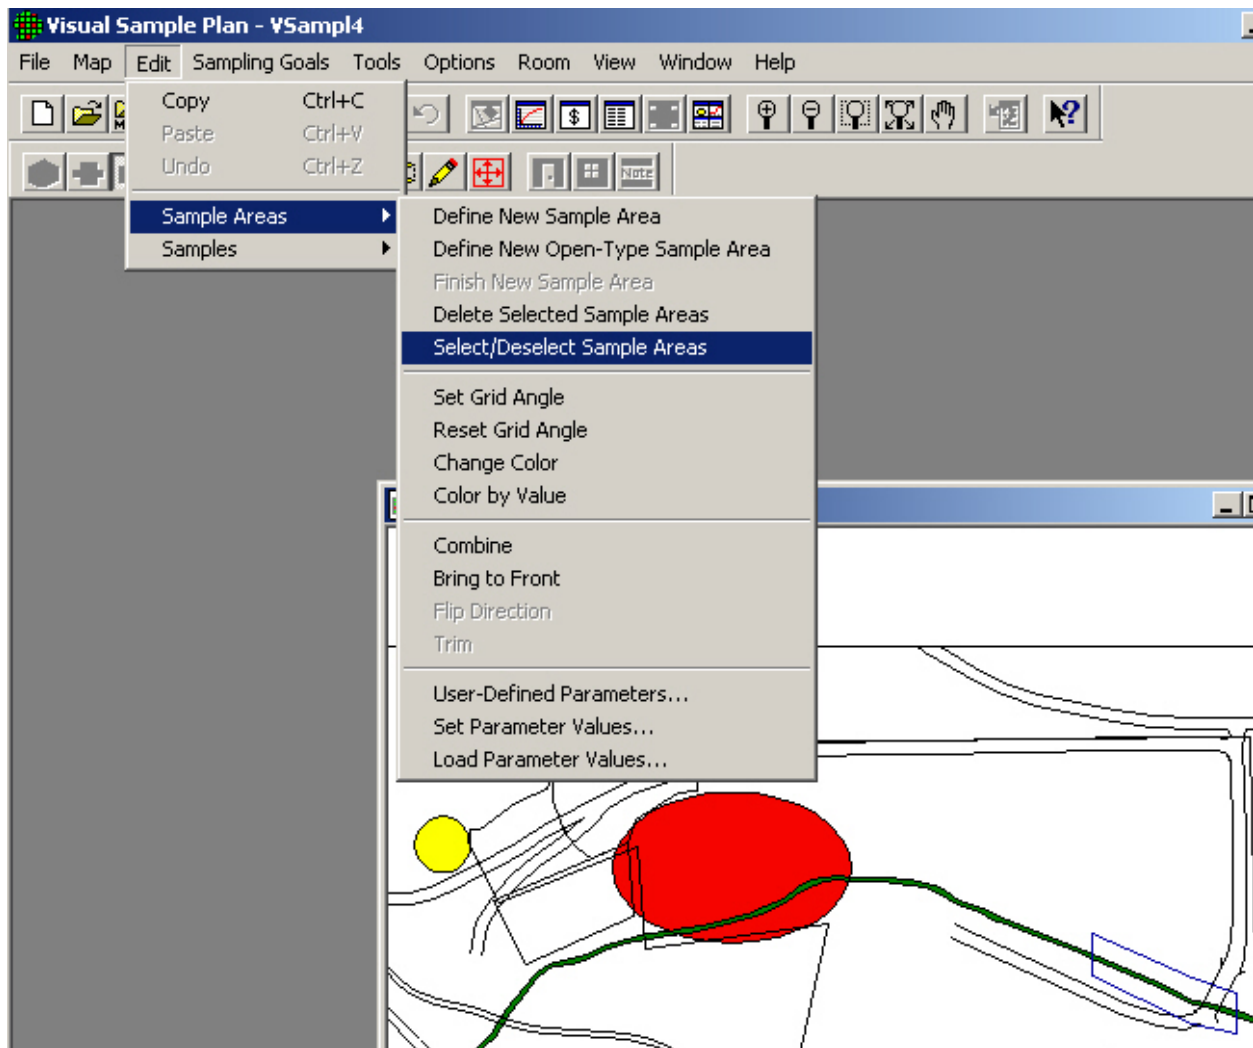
Visual Sample Plan - VSampl4

File Map Edit Sampling Goals Tools Options Room View Window Help

Copy Ctrl+C
Paste Ctrl+V
Undo Ctrl+Z
Sample Areas
Samples

Define New Sample Area
Define New Open-Type Sample Area
Finish New Sample Area
Delete Selected Sample Areas
Select/Deselect Sample Areas
Set Grid Angle
Reset Grid Angle
Change Color
Color by Value
Combine
Bring to Front
Flip Direction
Trim
User-Defined Parameters...
Set Parameter Values...
Load Parameter Values...

Note